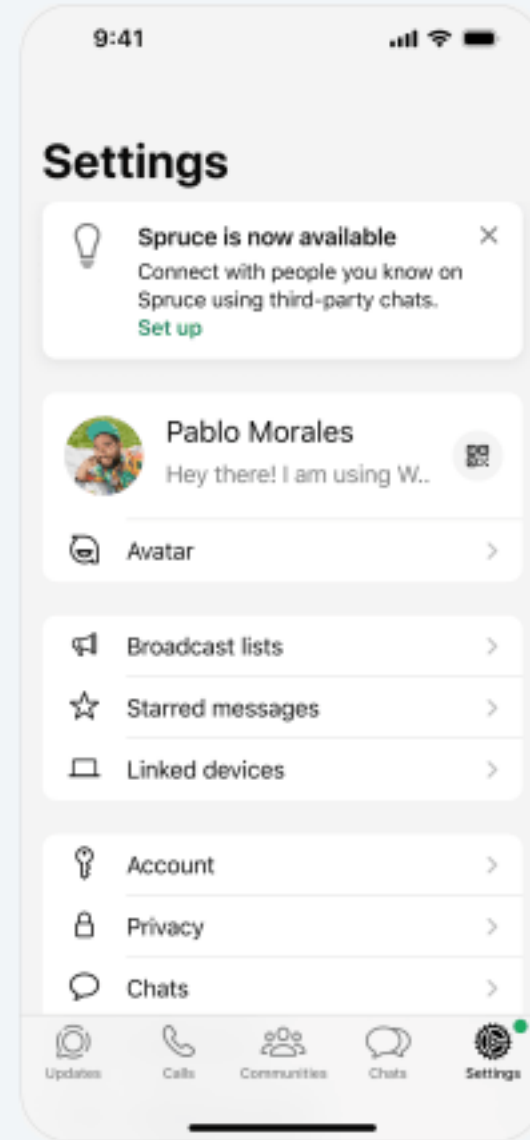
9:41

Settings

Spruce is now available
Connect with people you know on Spruce using third-party chats.
Set up

Pablo Morales
Hey there! I am using W..

Avatar

Broadcast lists

Starred messages

Linked devices

Account

Privacy

Chats

Updates Calls Communities Chats Settings